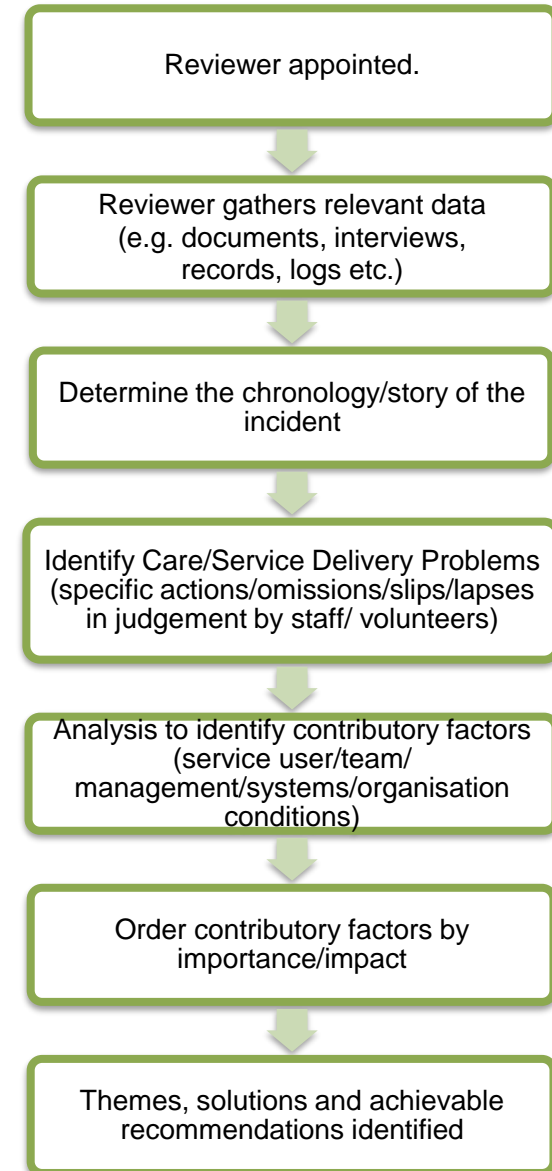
Reviewer appointed.

Reviewer gathers relevant data (e.g. documents, interviews, records, logs etc.)

Determine the chronology/story of the incident

Identify Care/Service Delivery Problems (specific actions/omissions/slips/lapses in judgement by staff/ volunteers)

Analysis to identify contributory factors (service user/team/ management/systems/organisation conditions)

Order contributory factors by importance/impact

Themes, solutions and achievable recommendations identified